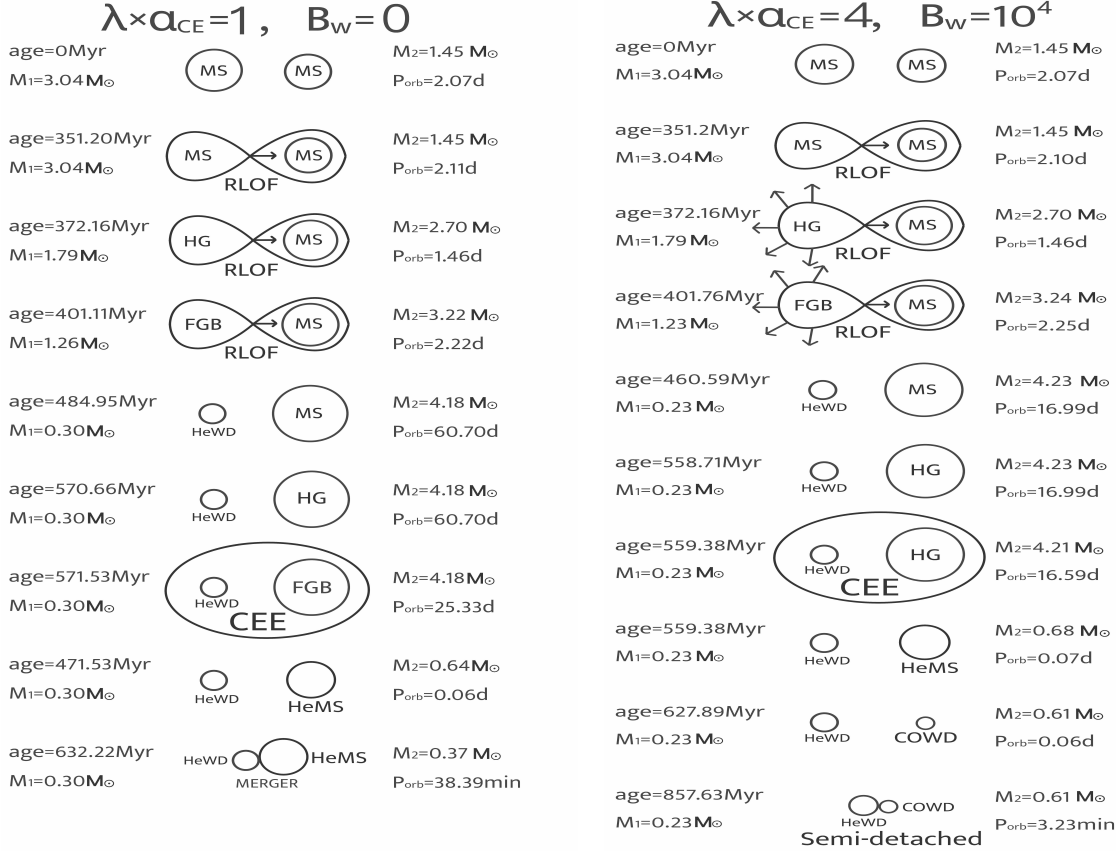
$\lambda\times\alpha_{CE}=1$, $B_w=0$

age=0Myr
$M_1=3.04M_\odot$
MS MS
$M_2=1.45M_\odot$
$P_{orb}=2.07d$

age=351.20Myr
$M_1=3.04M_\odot$
MS MS
RLOF
$M_2=1.45M_\odot$
$P_{orb}=2.11d$

age=372.16Myr
$M_1=1.79M_\odot$
HG MS
RLOF
$M_2=2.70M_\odot$
$P_{orb}=1.46d$

age=401.11Myr
$M_1=1.26M_\odot$
FGB MS
RLOF
$M_2=3.22M_\odot$
$P_{orb}=2.22d$

age=484.95Myr
$M_1=0.30M_\odot$
HeWD MS
$M_2=4.18M_\odot$
$P_{orb}=60.70d$

age=570.66Myr
$M_1=0.30M_\odot$
HeWD HG
$M_2=4.18M_\odot$
$P_{orb}=60.70d$

age=571.53Myr
$M_1=0.30M_\odot$
HeWD FGB
CEE
$M_2=4.18M_\odot$
$P_{orb}=25.33d$

age=471.53Myr
$M_1=0.30M_\odot$
HeWD HeMS
$M_2=0.64M_\odot$
$P_{orb}=0.06d$

age=632.22Myr
$M_1=0.30M_\odot$
HeWD HeMS
MERGER
$M_2=0.37M_\odot$
$P_{orb}=38.39min$

$\lambda\times\alpha_{CE}=4$, $B_w=10^4$

age=0Myr
$M_1=3.04M_\odot$
MS MS
$M_2=1.45M_\odot$
$P_{orb}=2.07d$

age=351.2Myr
$M_1=3.04M_\odot$
MS MS
RLOF
$M_2=1.45M_\odot$
$P_{orb}=2.10d$

age=372.16Myr
$M_1=1.79M_\odot$
HG MS
RLOF
$M_2=2.70M_\odot$
$P_{orb}=1.46d$

age=401.76Myr
$M_1=1.23M_\odot$
FGB MS
RLOF
$M_2=3.24M_\odot$
$P_{orb}=2.25d$

age=460.59Myr
$M_1=0.23M_\odot$
HeWD MS
$M_2=4.23M_\odot$
$P_{orb}=16.99d$

age=558.71Myr
$M_1=0.23M_\odot$
HeWD HG
$M_2=4.23M_\odot$
$P_{orb}=16.99d$

age=559.38Myr
$M_1=0.23M_\odot$
HeWD HG
CEE
$M_2=4.21M_\odot$
$P_{orb}=16.59d$

age=559.38Myr
$M_1=0.23M_\odot$
HeWD HeMS
$M_2=0.68M_\odot$
$P_{orb}=0.07d$

age=627.89Myr
$M_1=0.23M_\odot$
HeWD COWD
$M_2=0.61M_\odot$
$P_{orb}=0.06d$

age=857.63Myr
$M_1=0.23M_\odot$
HeWD COWD
Semi-detached
$M_2=0.61M_\odot$
$P_{orb}=3.23min$